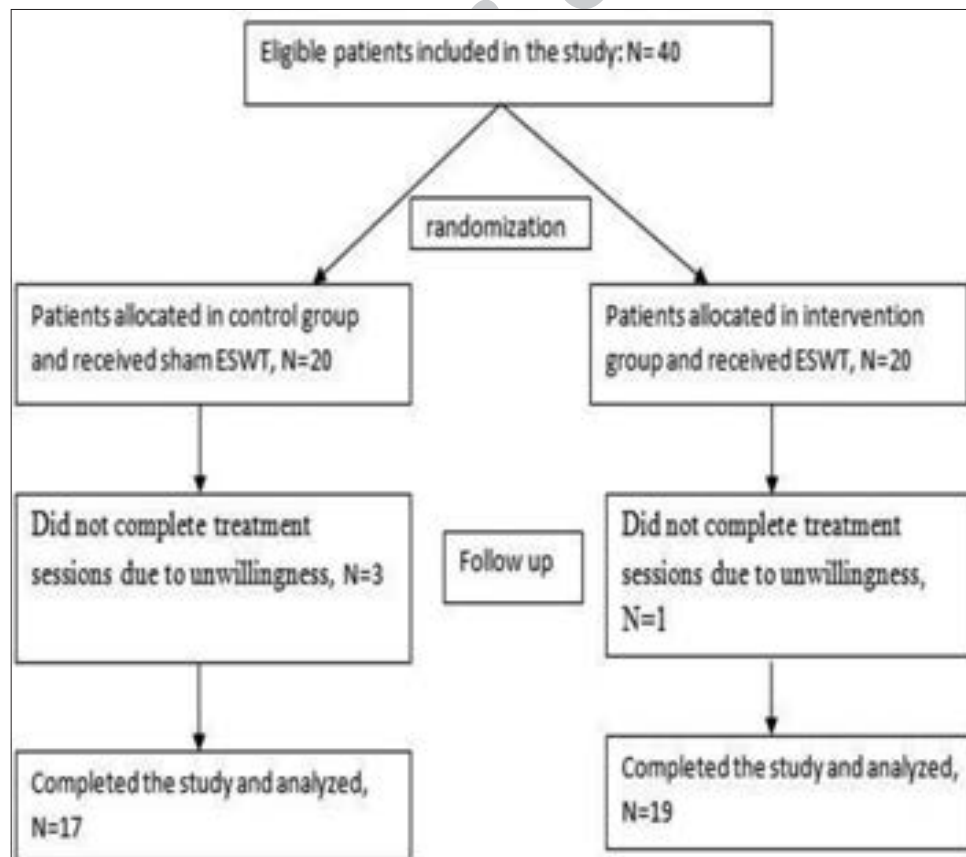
Eligible patients included in the study: N= 40

randomization

Patients allocated in control group and received sham ESWT, N=20

Patients allocated in intervention group and received ESWT, N=20

Did not complete treatment sessions due to unwillingness, N=3

Follow up

Did not complete treatment sessions due to unwillingness, N=1

Completed the study and analyzed, N=17

Completed the study and analyzed, N=19